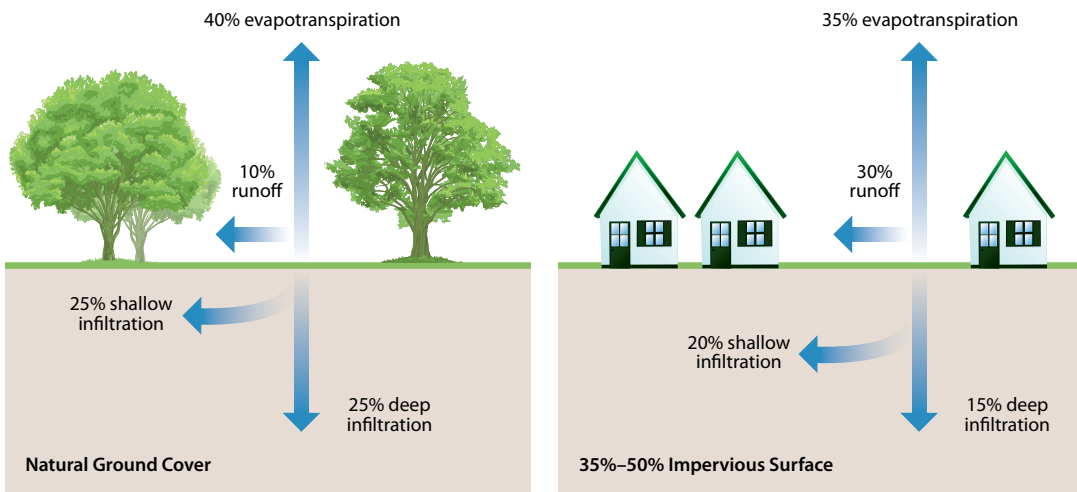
40% evapotranspiration

10% runoff

25% shallow infiltration

25% deep infiltration

Natural Ground Cover

35% evapotranspiration

30% runoff

20% shallow infiltration

15% deep infiltration

35%–50% Impervious Surface